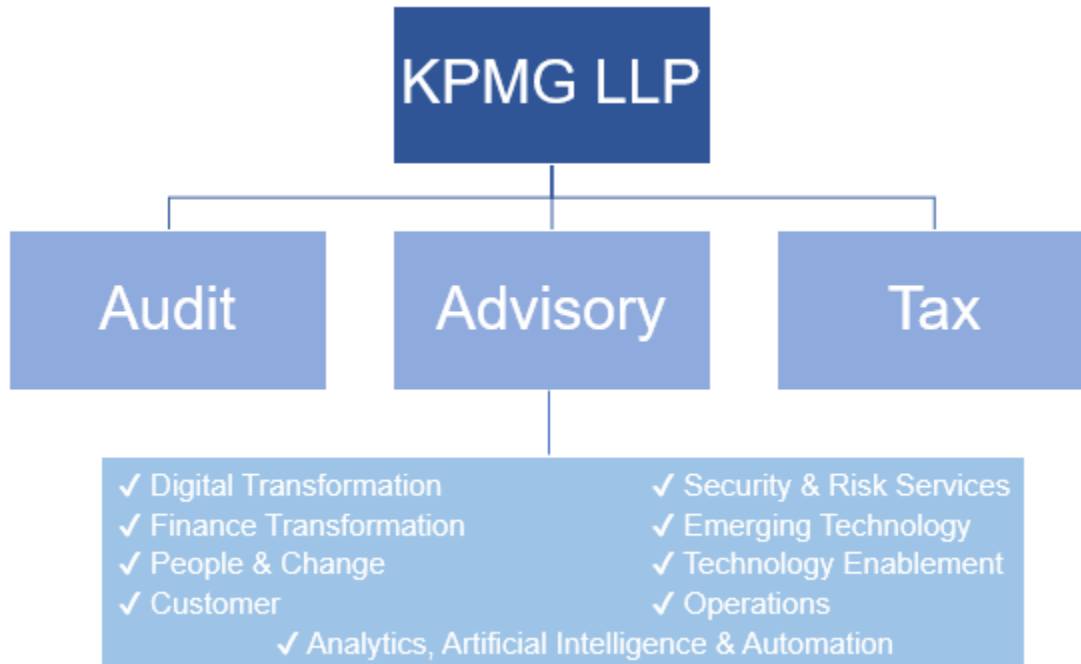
KPMG LLP

Audit

Advisory

Tax

✓ Digital Transformation
✓ Finance Transformation
✓ People & Change
✓ Customer

✓ Security & Risk Services
✓ Emerging Technology
✓ Technology Enablement
✓ Operations

✓ Analytics, Artificial Intelligence & Automation